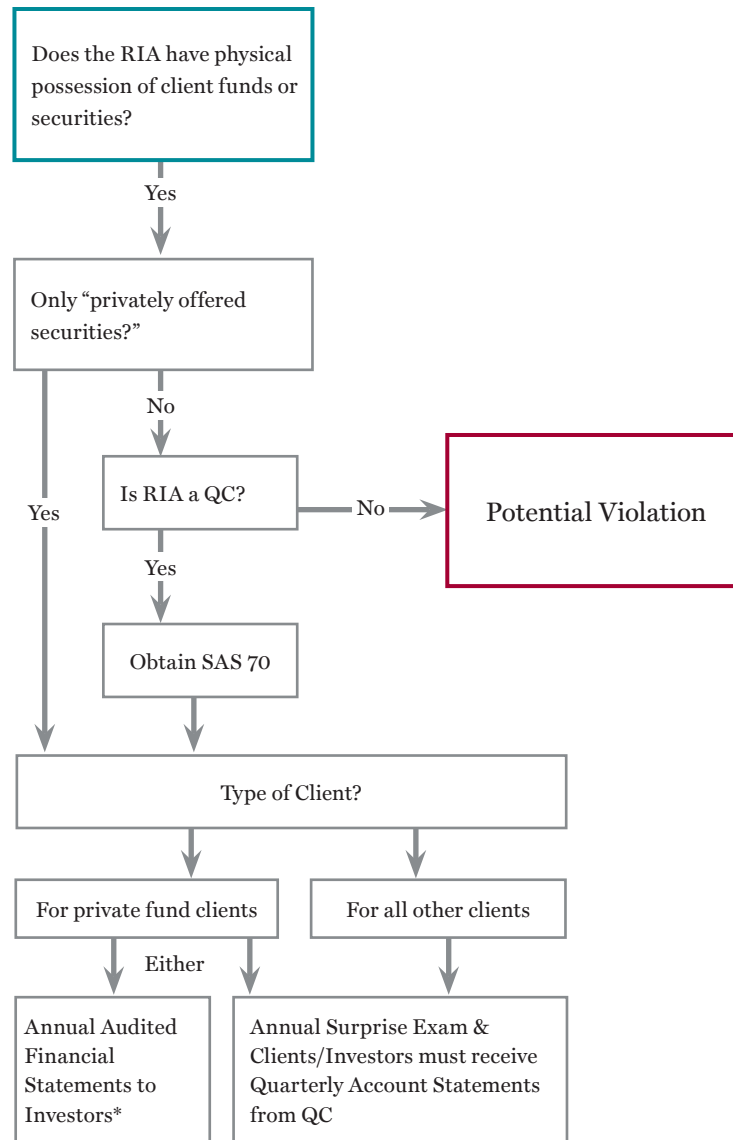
Does the RIA have physical possession of client funds or securities?

Yes

Only “privately offered securities?”

No

Yes

Is RIA a QC?

No

Potential Violation

Yes

Obtain SAS 70

Type of Client?

For private fund clients

For all other clients

Either

Annual Audited Financial Statements to Investors*

Annual Surprise Exam & Clients/Investors must receive Quarterly Account Statements from QC